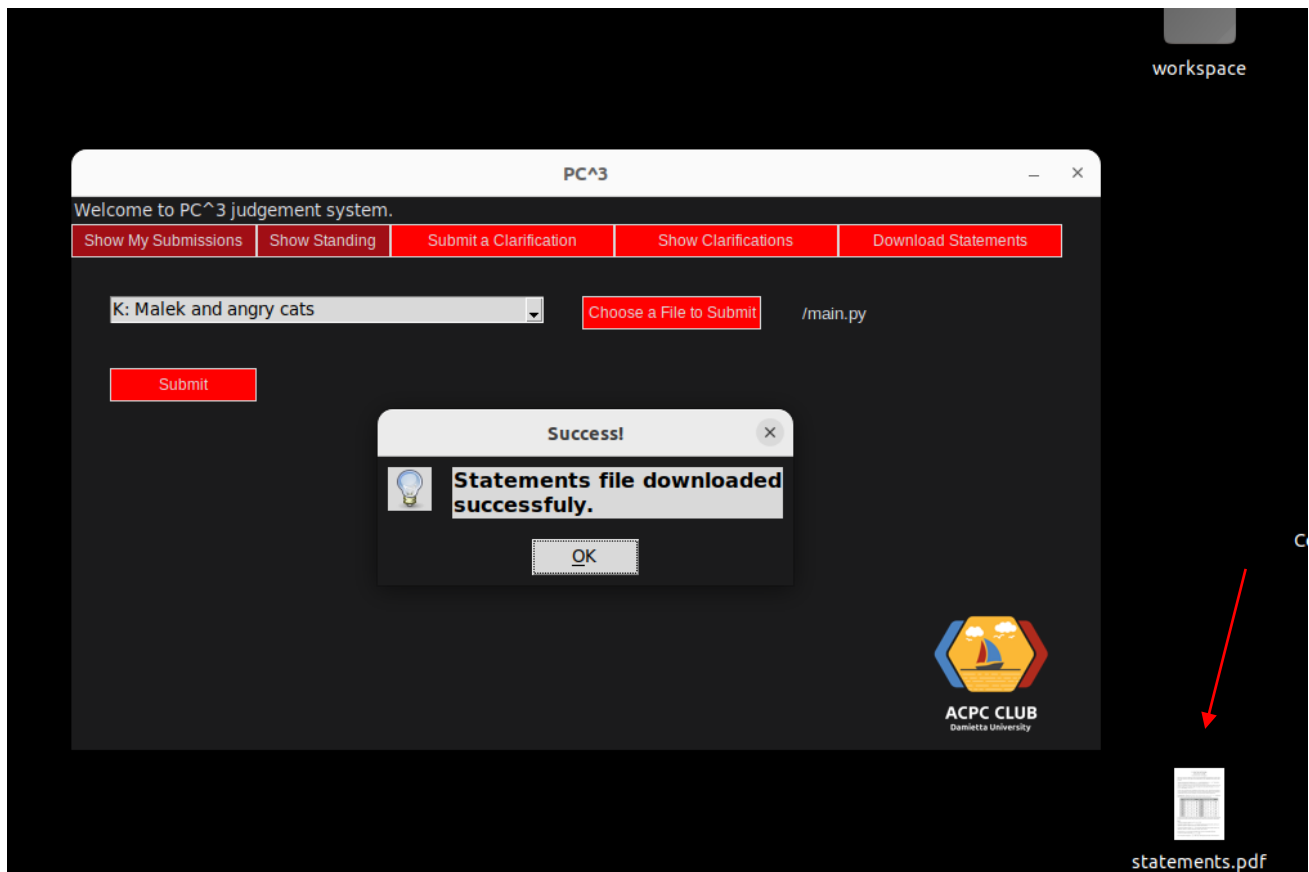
workspace

PC^3

Welcome to PC^3 judgement system.

Show My Submissions | Show Standing | Submit a Clarification | Show Clarifications | Download Statements

K: Malek and angry cats

Choose a File to Submit

/main.py

Submit

Success!

Statements file downloaded successfuly.

OK

ACPC CLUB
Damietta University

C

statements.pdf